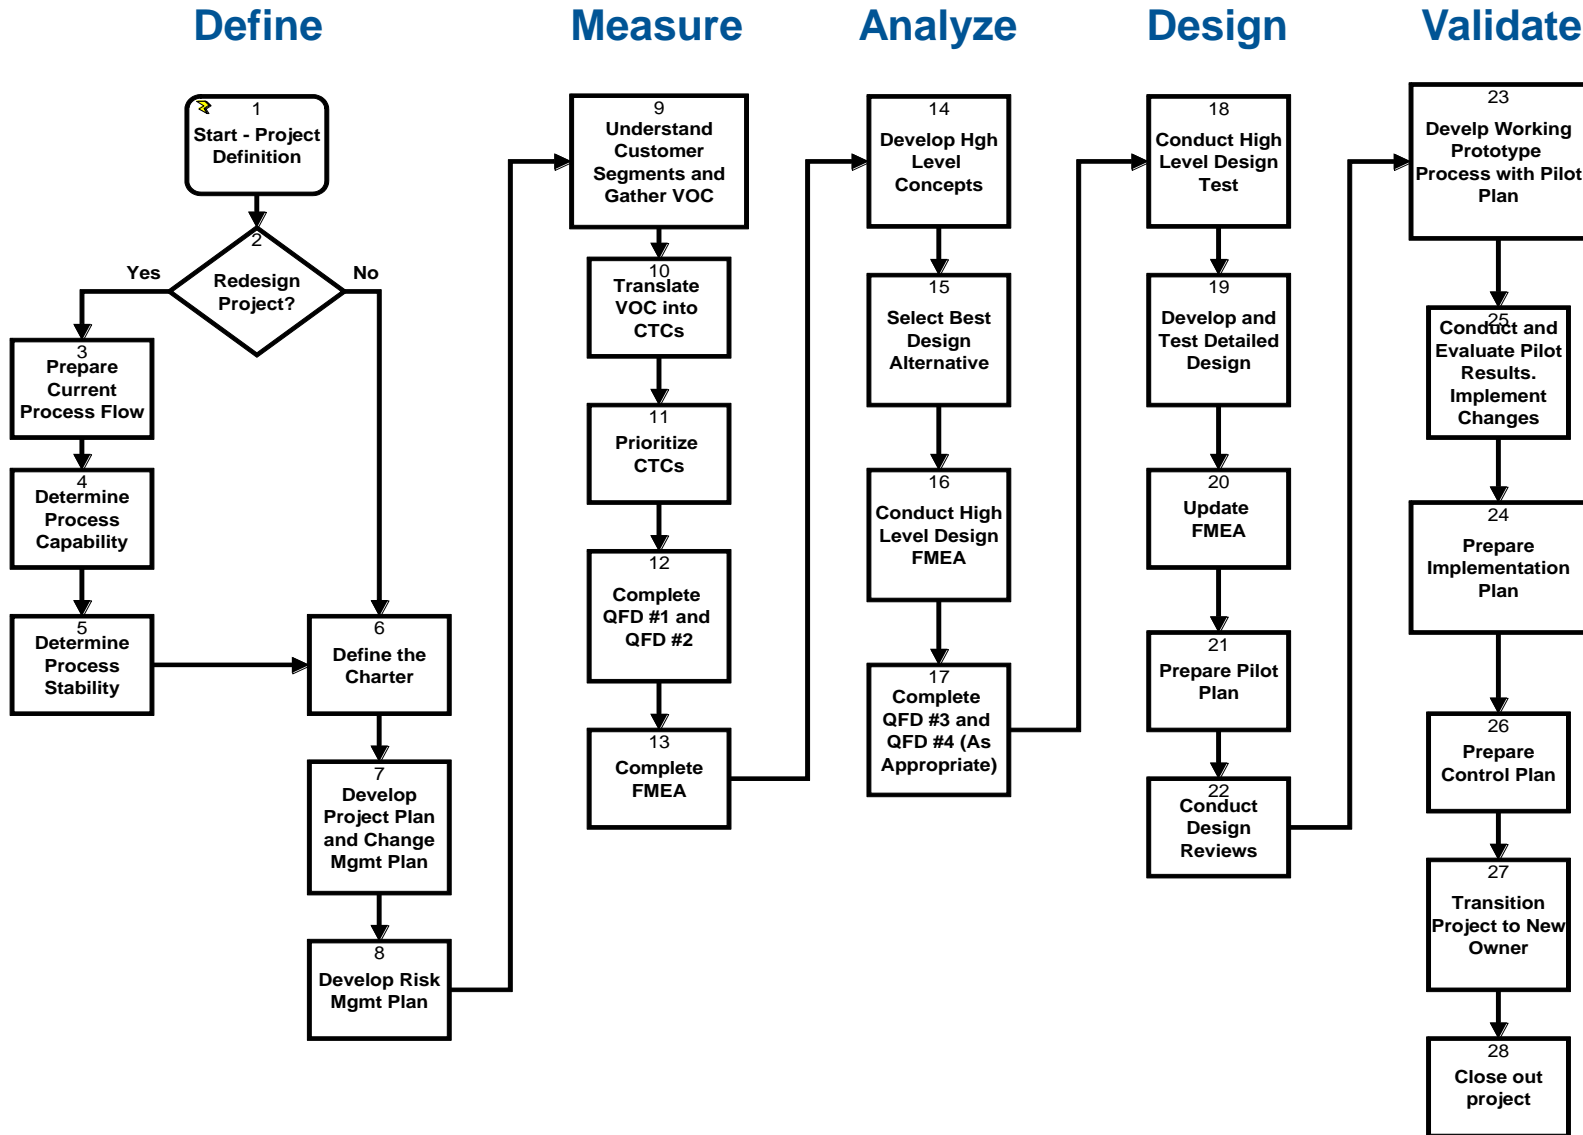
Define

Measure

Analyze

Design

Validate

1
Start - Project Definition

2
Redesign Project?

Yes

No

3
Prepare Current Process Flow

4
Determine Process Capability

5
Determine Process Stability

6
Define the Charter

7
Develop Project Plan and Change Mgmt Plan

8
Develop Risk Mgmt Plan

9
Understand Customer Segments and Gather VOC

10
Translate VOC into CTCs

11
Prioritize CTCs

12
Complete QFD #1 and QFD #2

13
Complete FMEA

14
Develop Hgh Level Concepts

15
Select Best Design Alternative

16
Conduct High Level Design FMEA

17
Complete QFD #3 and QFD #4 (As Appropriate)

18
Conduct High Level Design Test

19
Develop and Test Detailed Design

20
Update FMEA

21
Prepare Pilot Plan

22
Conduct Design Reviews

23
Develp Working Prototype Process with Pilot Plan

25
Conduct and Evaluate Pilot Results. Implement Changes

24
Prepare Implementation Plan

26
Prepare Control Plan

27
Transition Project to New Owner

28
Close out project